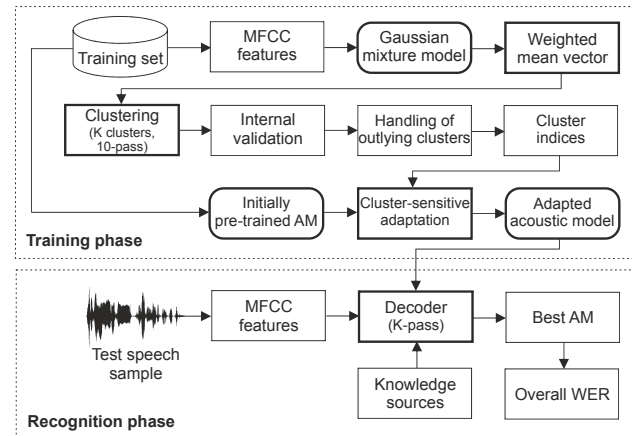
Training set

MFCC features

Gaussian mixture model

Weighted mean vector

Clustering (K clusters, 10-pass)

Internal validation

Handling of outlying clusters

Cluster indices

Initially pre-trained AM

Cluster-sensitive adaptation

Adapted acoustic model

Training phase

Test speech sample

MFCC features

Decoder (K-pass)

Best AM

Knowledge sources

Overall WER

Recognition phase